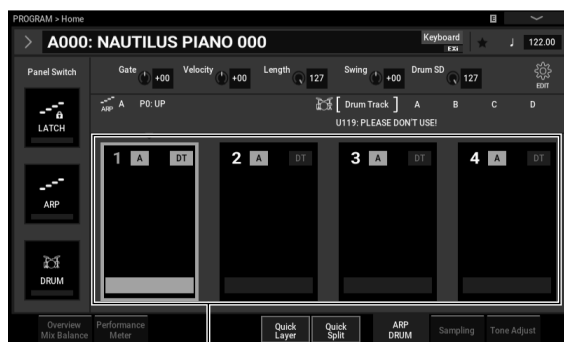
PROGRAM > Home

A000: NAUTILUS PIANO 000

Keyboard EXi

122.00

Panel Switch

Gate +00 Velocity +00 Length 127 Swing +00 Drum SD 127

EDIT

LATCH

ARP A P0: UP

[ Drum Track ] A B C D

U119: PLEASE DON'T USE!

1 A DT

2 A DT

3 A DT

4 A DT

ARP

DRUM

Overview Mix Balance

Performance Meter

Quick Layer

Quick Split

ARP DRUM

Sampling

Tone Adjust